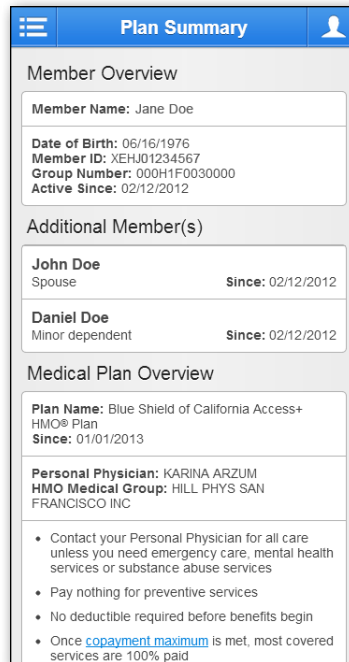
Plan Summary

Member Overview

Member Name: Jane Doe

Date of Birth: 06/16/1976
Member ID: XEHJ01234567
Group Number: 000H1F0030000
Active Since: 02/12/2012

Additional Member(s)

John Doe
Spouse
Since: 02/12/2012

Daniel Doe
Minor dependent
Since: 02/12/2012

Medical Plan Overview

Plan Name: Blue Shield of California Access+ HMO® Plan
Since: 01/01/2013

Personal Physician: KARINA ARZUM
HMO Medical Group: HILL PHYS SAN FRANCISCO INC

- Contact your Personal Physician for all care unless you need emergency care, mental health services or substance abuse services
- Pay nothing for preventive services
- No deductible required before benefits begin
- Once copayment maximum is met, most covered services are 100% paid